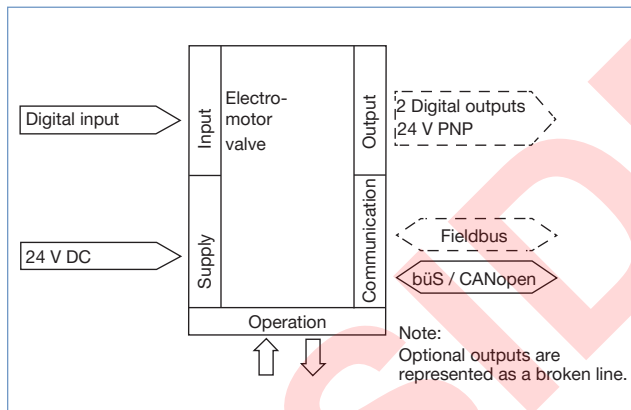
Digital input

Input

Electromotor valve

Output

2 Digital outputs 24 V PNP

24 V DC

Supply

Communication

Fieldbus

büS / CANopen

Operation

Note:
Optional outputs are represented as a broken line.